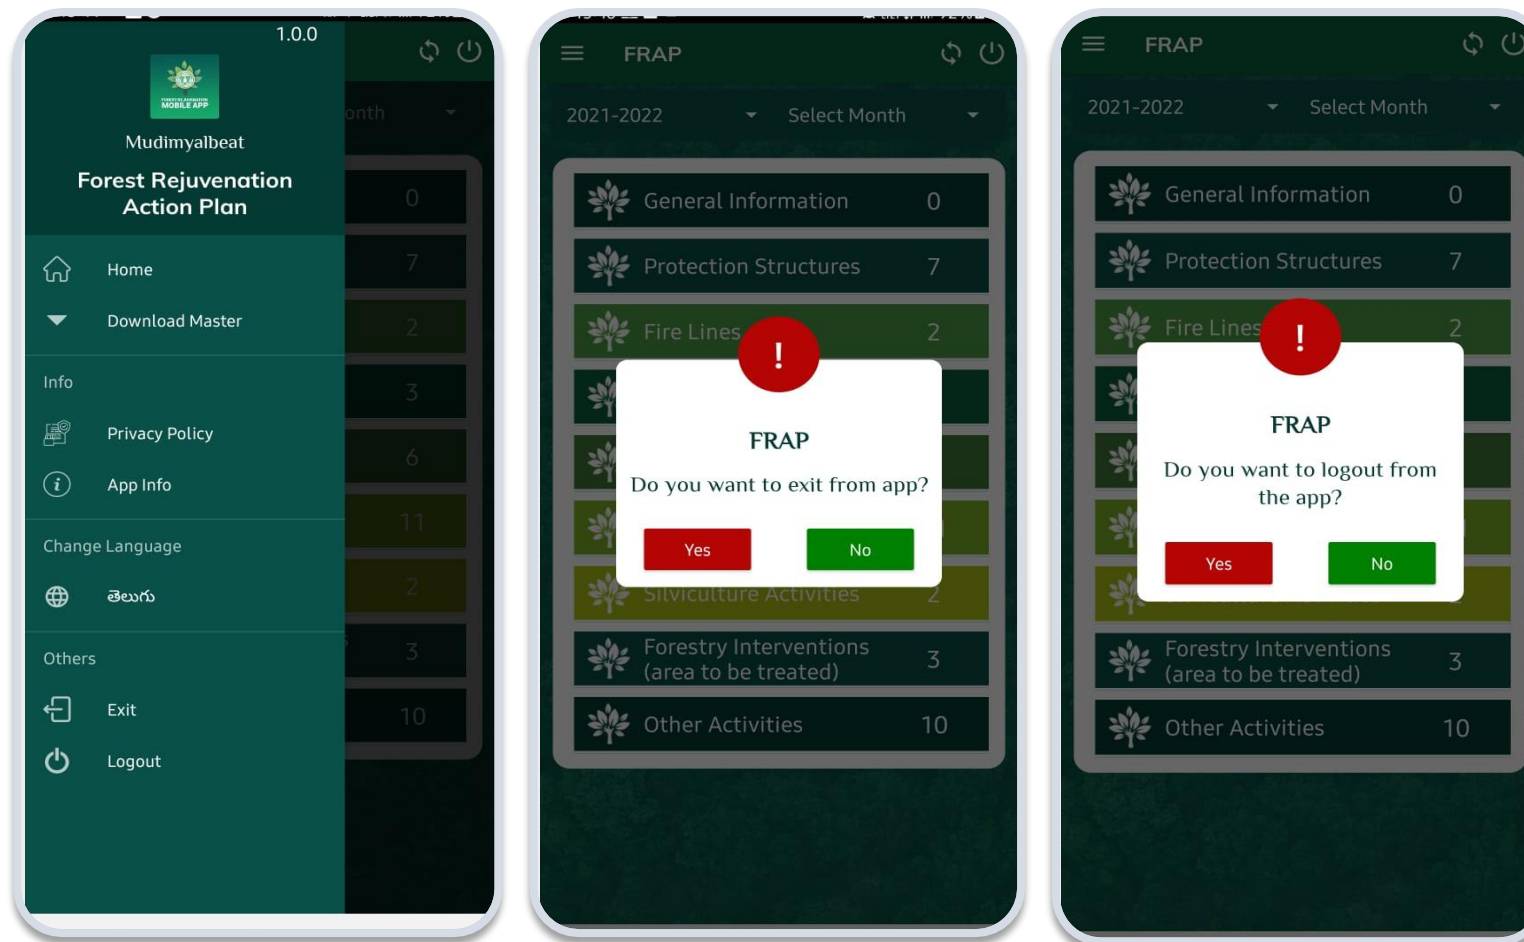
1.0.0

MOBILE APP

Mudimyalbeat

Forest Rejuvenation Action Plan

Home

Download Master

Info

Privacy Policy

App Info

Change Language

తెలుగు

Others

Exit

Logout

onth

0
7
2
3
6
11
2
3
10

FRAP

2021-2022

Select Month

General Information 0

Protection Structures 7

Fire Lines 2

!

FRAP

Do you want to exit from app?

Yes

No

Silviculture Activities 2

Forestry Interventions (area to be treated) 3

Other Activities 10

FRAP

2021-2022

Select Month

General Information 0

Protection Structures 7

Fire Lines 2

!

FRAP

Do you want to logout from the app?

Yes

No

Forestry Interventions (area to be treated) 3

Other Activities 10